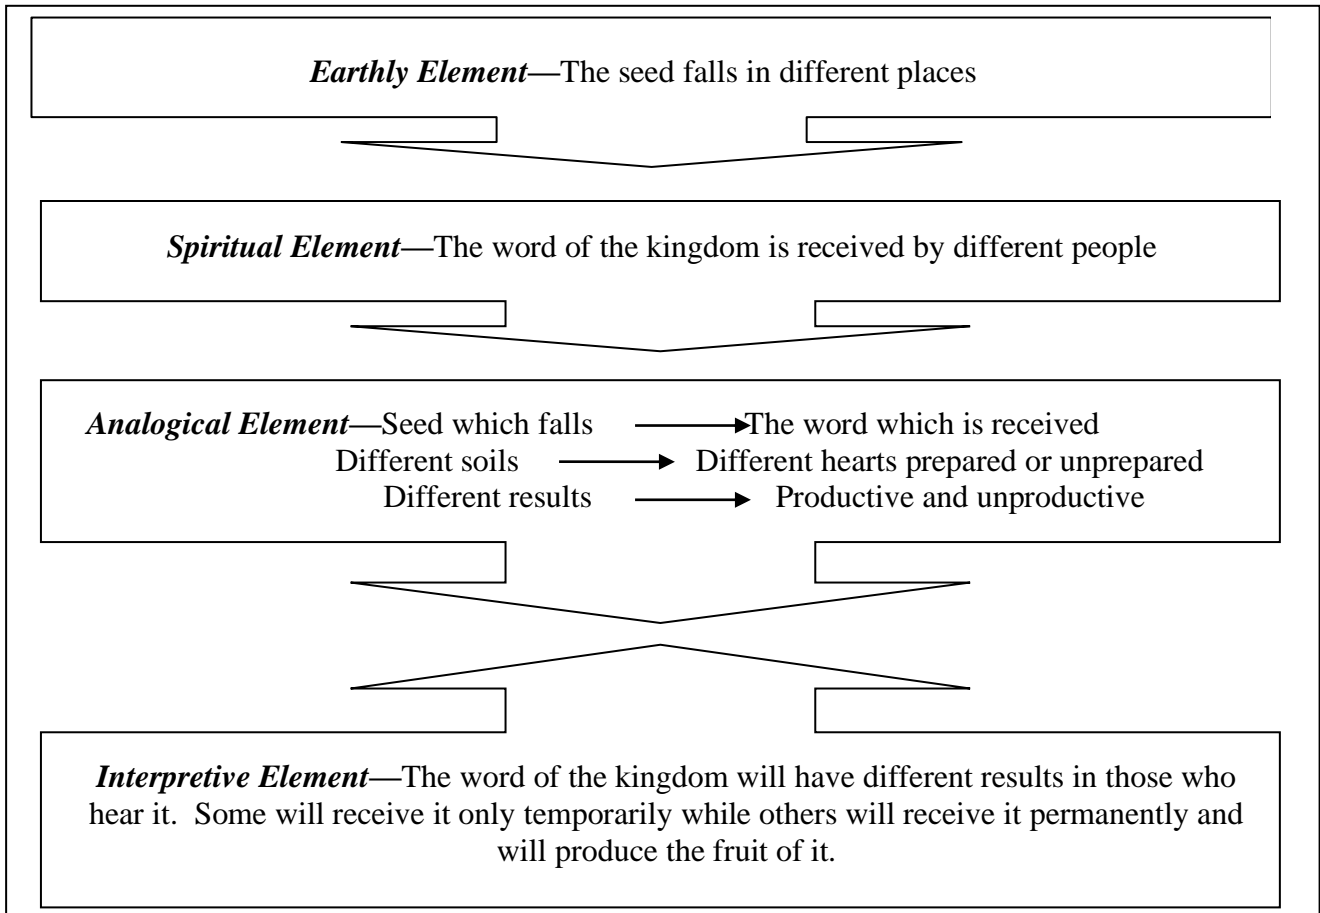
*Earthly Element*—The seed falls in different places

*Spiritual Element*—The word of the kingdom is received by different people

*Analogical Element*—Seed which falls → The word which is received
Different soils → Different hearts prepared or unprepared
Different results → Productive and unproductive

*Interpretive Element*—The word of the kingdom will have different results in those who hear it. Some will receive it only temporarily while others will receive it permanently and will produce the fruit of it.